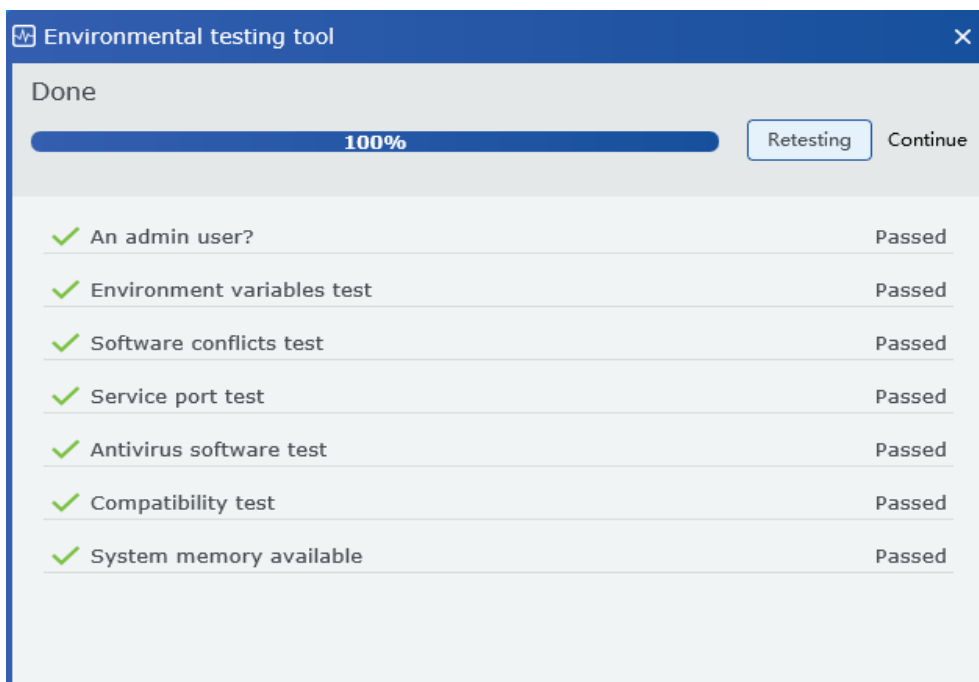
Environmental testing tool ×

Done

100%

Retesting Continue

An admin user? Passed

Environment variables test Passed

Software conflicts test Passed

Service port test Passed

Antivirus software test Passed

Compatibility test Passed

System memory available Passed